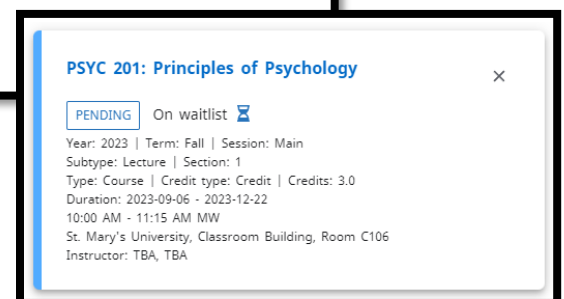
PSYC 201: Principles of Psychology

×

PENDING On waitlist

Year: 2023 | Term: Fall | Session: Main
Subtype: Lecture | Section: 1
Type: Course | Credit type: Credit | Credits: 3.0
Duration: 2023-09-06 - 2023-12-22
10:00 AM - 11:15 AM MW
St. Mary's University, Classroom Building, Room C106
Instructor: TBA, TBA